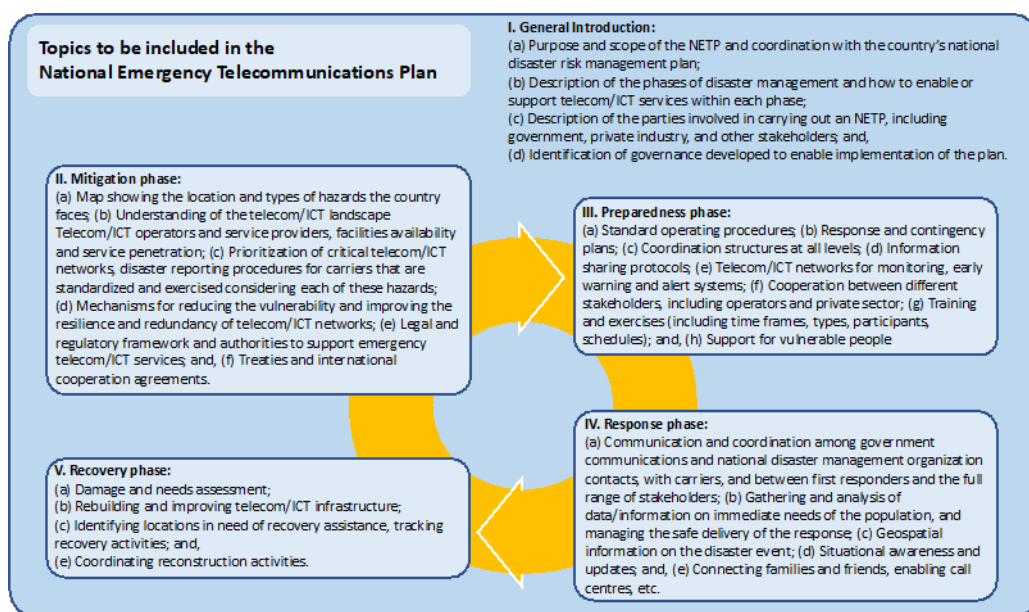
Topics to be included in the National Emergency Telecommunications Plan

I. General Introduction:
(a) Purpose and scope of the NETP and coordination with the country's national disaster risk management plan;
(b) Description of the phases of disaster management and how to enable or support telecom/ICT services within each phase;
(c) Description of the parties involved in carrying out an NETP, including government, private industry, and other stakeholders; and,
(d) Identification of governance developed to enable implementation of the plan.

II. Mitigation phase:
(a) Map showing the location and types of hazards the country faces; (b) Understanding of the telecom/ICT landscape Telecom/ICT operators and service providers, facilities availability and service penetration; (c) Prioritization of critical telecom/ICT networks, disaster reporting procedures for carriers that are standardized and exercised considering each of these hazards; (d) Mechanisms for reducing the vulnerability and improving the resilience and redundancy of telecom/ICT networks; (e) Legal and regulatory framework and authorities to support emergency telecom/ICT services; and, (f) Treaties and international cooperation agreements.

III. Preparedness phase:
(a) Standard operating procedures; (b) Response and contingency plans; (c) Coordination structures at all levels; (d) Information sharing protocols; (e) Telecom/ICT networks for monitoring, early warning and alert systems; (f) Cooperation between different stakeholders, including operators and private sector; (g) Training and exercises (including time frames, types, participants, schedules); and, (h) Support for vulnerable people

IV. Response phase:
(a) Communication and coordination among government communications and national disaster management organization contacts, with carriers, and between first responders and the full range of stakeholders; (b) Gathering and analysis of data/information on immediate needs of the population, and managing the safe delivery of the response; (c) Geospatial information on the disaster event; (d) Situational awareness and updates; and, (e) Connecting families and friends, enabling call centres, etc.

V. Recovery phase:
(a) Damage and needs assessment;
(b) Rebuilding and improving telecom/ICT infrastructure;
(c) Identifying locations in need of recovery assistance, tracking recovery activities; and,
(e) Coordinating reconstruction activities.